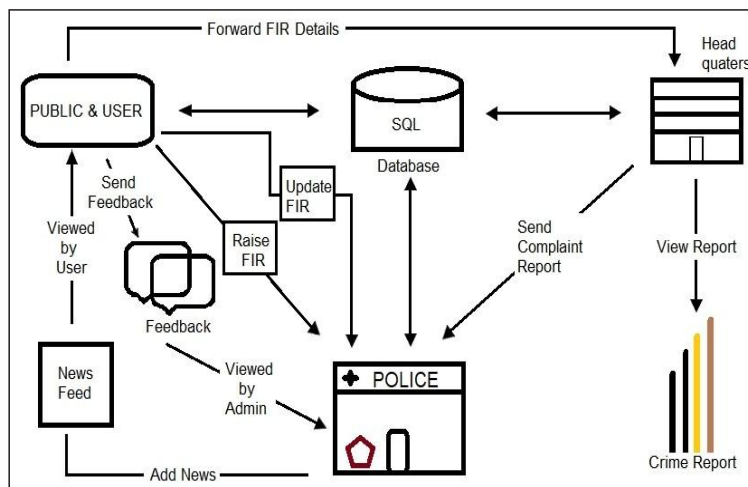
Forward FIR Details

Head quaters

PUBLIC & USER

SQL

Database

Update FIR

Send Feedback

Raise FIR

Send Complaint Report

View Report

Viewed by User

Feedback

News Feed

Viewed by Admin

POLICE

Add News

Crime Report